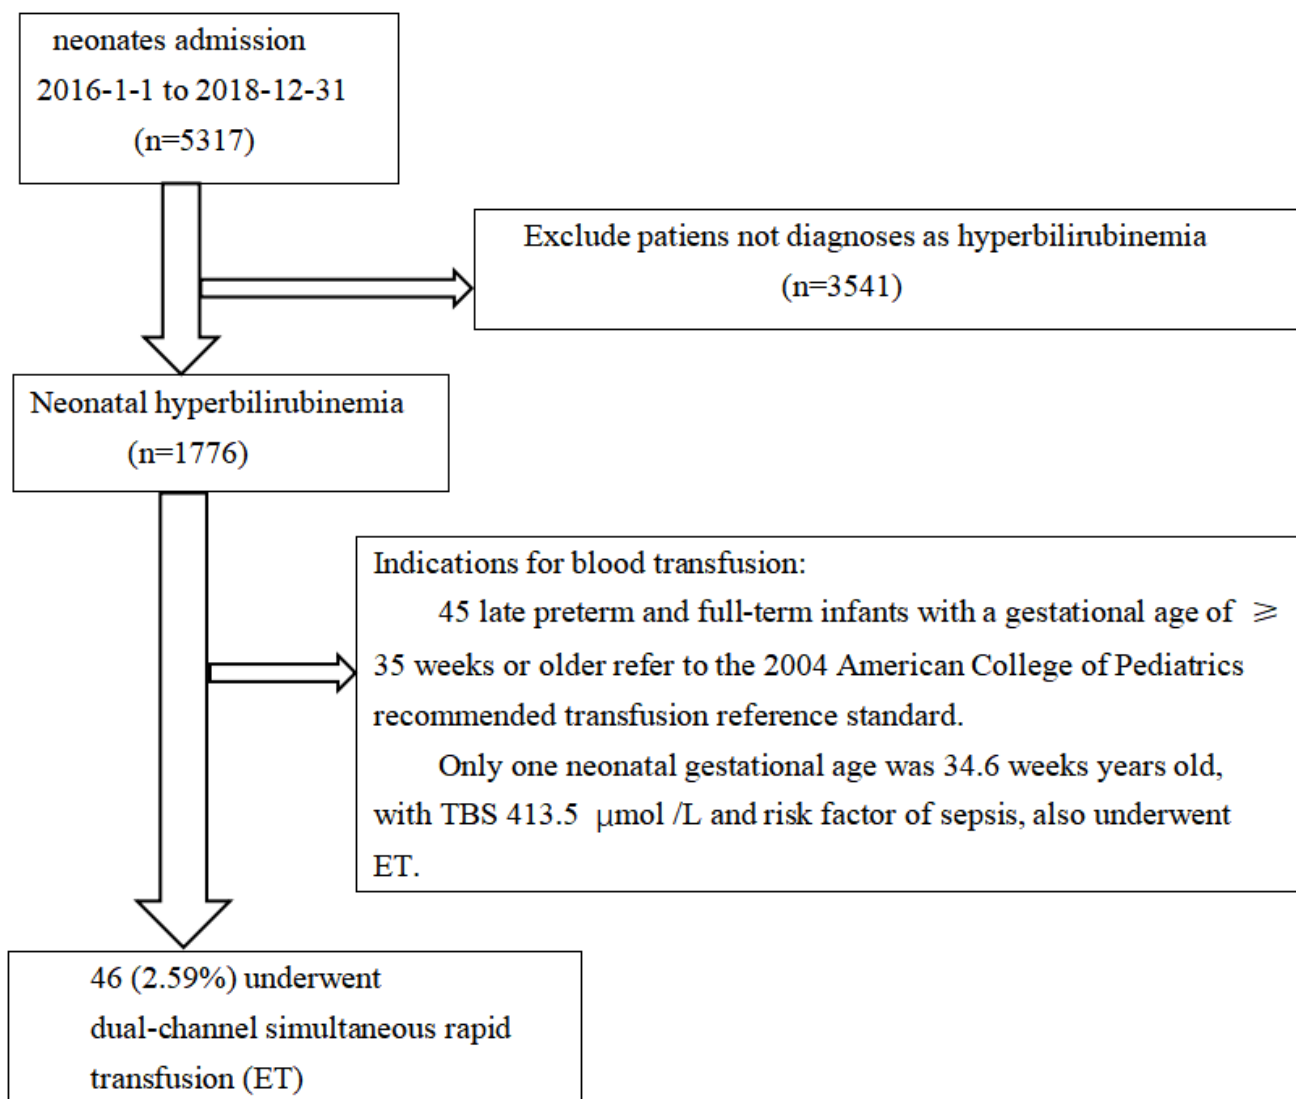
neonates admission
2016-1-1 to 2018-12-31
(n=5317)

Exclude patiens not diagnoses as hyperbilirubinemia
(n=3541)

Neonatal hyperbilirubinemia
(n=1776)

Indications for blood transfusion:

45 late preterm and full-term infants with a gestational age of $\geqslant$ 35 weeks or older refer to the 2004 American College of Pediatrics recommended transfusion reference standard.

Only one neonatal gestational age was 34.6 weeks years old, with TBS 413.5 μmol /L and risk factor of sepsis, also underwent ET.

46 (2.59%) underwent
dual-channel simultaneous rapid
transfusion (ET)